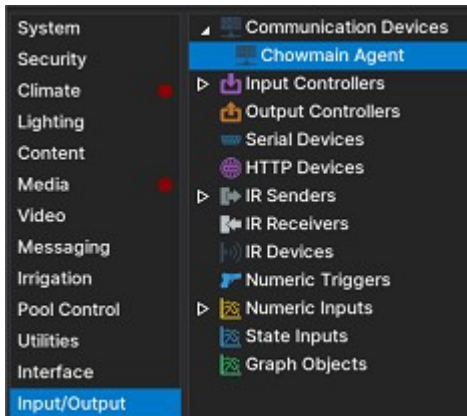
System
Security
Climate
Lighting
Content
Media
Video
Messaging
Irrigation
Pool Control
Utilities
Interface
Input/Output

Communication Devices
Chowmain Agent
Input Controllers
Output Controllers
Serial Devices
HTTP Devices
IR Senders
IR Receivers
IR Devices
Numeric Triggers
Numeric Inputs
State Inputs
Graph Objects